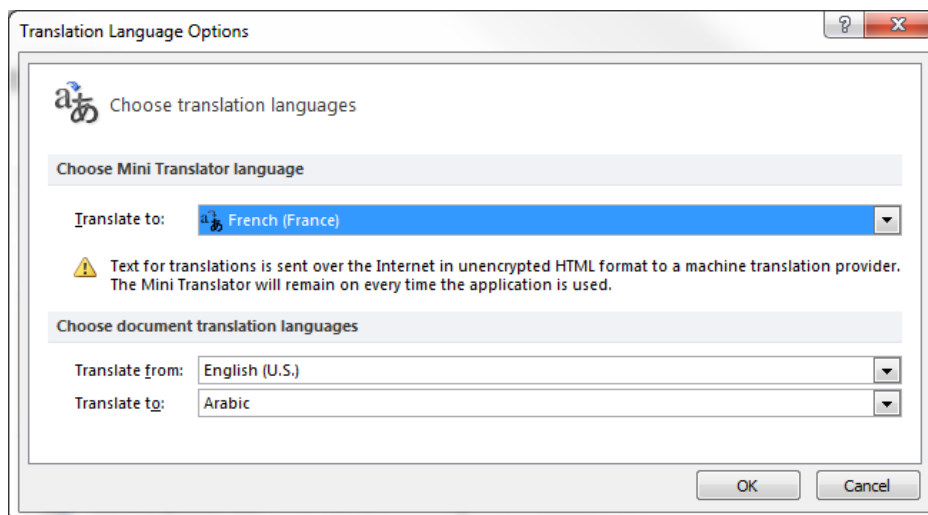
Translation Language Options

?

x

Choose translation languages

Choose Mini Translator language

Translate to: French (France)

Text for translations is sent over the Internet in unencrypted HTML format to a machine translation provider. The Mini Translator will remain on every time the application is used.

Choose document translation languages

Translate from: English (U.S.)

Translate to: Arabic

OK

Cancel